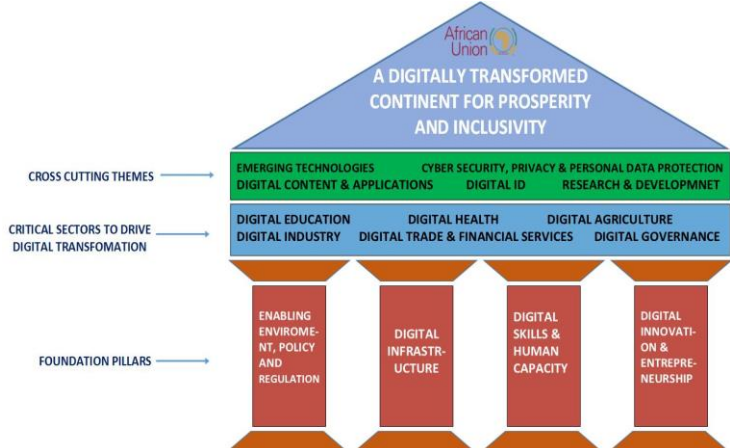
African Union

A DIGITALLY TRANSFORMED CONTINENT FOR PROSPERITY AND INCLUSIVITY

CROSS CUTTING THEMES

EMERGING TECHNOLOGIES CYBER SECURITY, PRIVACY & PERSONAL DATA PROTECTION
DIGITAL CONTENT & APPLICATIONS DIGITAL ID RESEARCH & DEVELOPMNET

CRITICAL SECTORS TO DRIVE DIGITAL TRANSFOMATION

DIGITAL EDUCATION DIGITAL HEALTH DIGITAL AGRICULTURE
DIGITAL INDUSTRY DIGITAL TRADE & FINANCIAL SERVICES DIGITAL GOVERNANCE

FOUNDATION PILLARS

ENABLING ENVIROMENT, POLICY AND REGULATION

DIGITAL INFRASTRUCTURE

DIGITAL SKILLS & HUMAN CAPACITY

DIGITAL INNOVATION & ENTREPRENEURSHIP